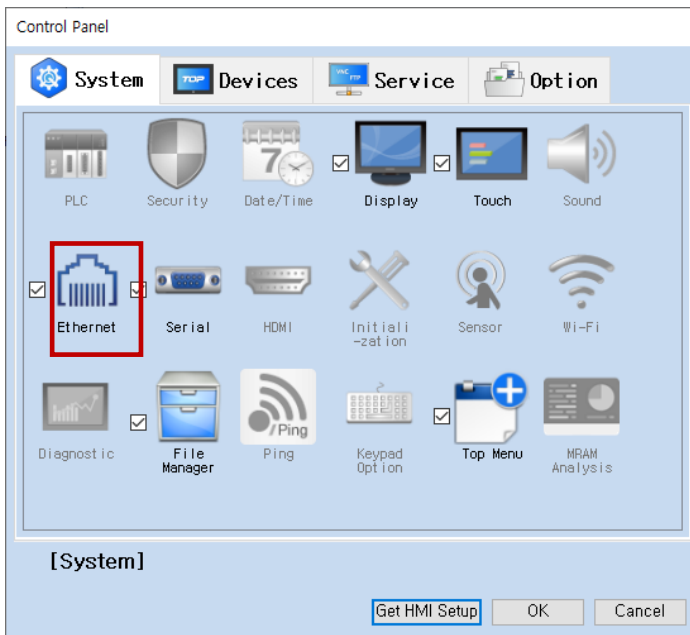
Control Panel

System Devices Service Option

PLC Security Date/Time Display Touch Sound

Ethernet Serial HDMI Initialization Sensor Wi-Fi

Diagnostic File Manager Ping Keypad Option Top Menu MRAM Analysis

[System]

Get HMI Setup OK Cancel